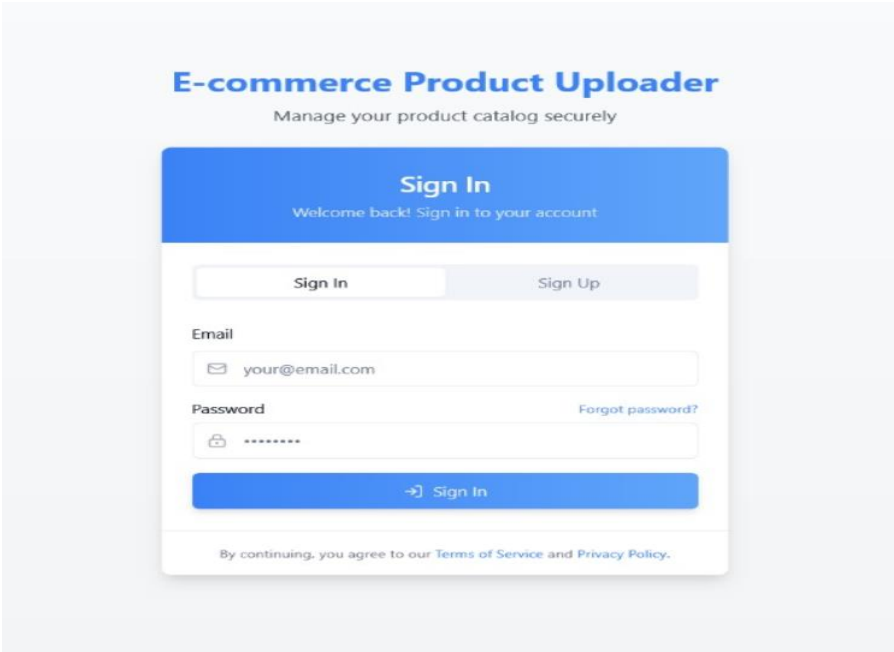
E-commerce Product Uploader

Manage your product catalog securely

Sign In

Welcome back! Sign in to your account

Sign In

Sign Up

Email

your@email.com

Password

Forgot password?

••••••••

Sign In

By continuing, you agree to our Terms of Service and Privacy Policy.